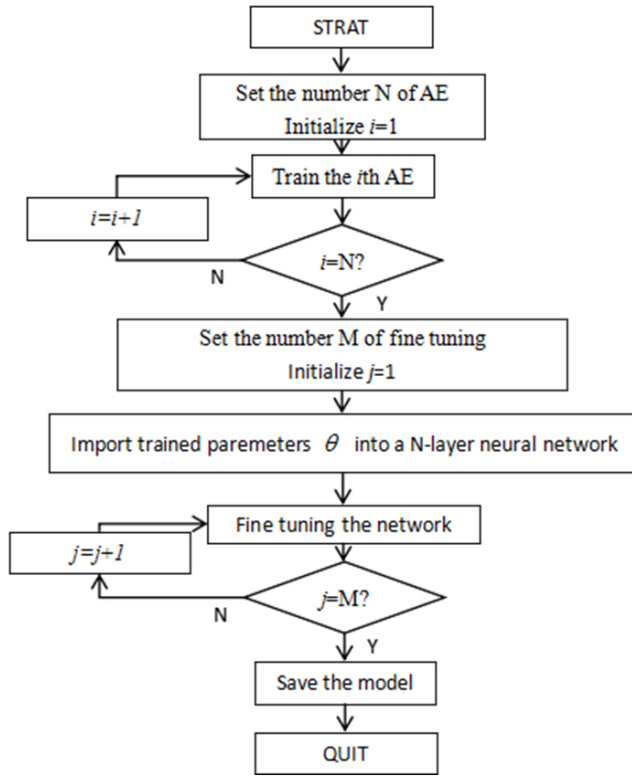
STRAT

Set the number N of AE
Initialize $i$=1

Train the $i$th AE

$i$=$i$+$1$

$i$=N?

N

Y

Set the number M of fine tuning
Initialize $j$=1

Import trained paremeters $\theta$ into a N-layer neural network

Fine tuning the network

$j$=$j$+$1$

$j$=M?

N

Y

Save the model

QUIT